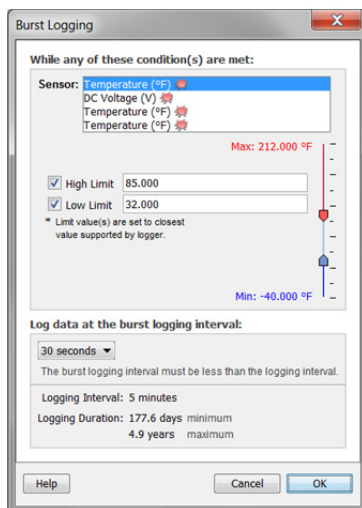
Burst Logging

While any of these condition(s) are met:

Sensor: Temperature (°F)
DC Voltage (V)
Temperature (°F)
Temperature (°F)

Max: 212.000 °F

High Limit 85.000
Low Limit 32.000

* Limit value(s) are set to closest value supported by logger.

Min: -40.000 °F

Log data at the burst logging interval:

30 seconds

The burst logging interval must be less than the logging interval.

Logging Interval: 5 minutes
Logging Duration: 177.6 days minimum
4.9 years maximum

Help
Cancel
OK